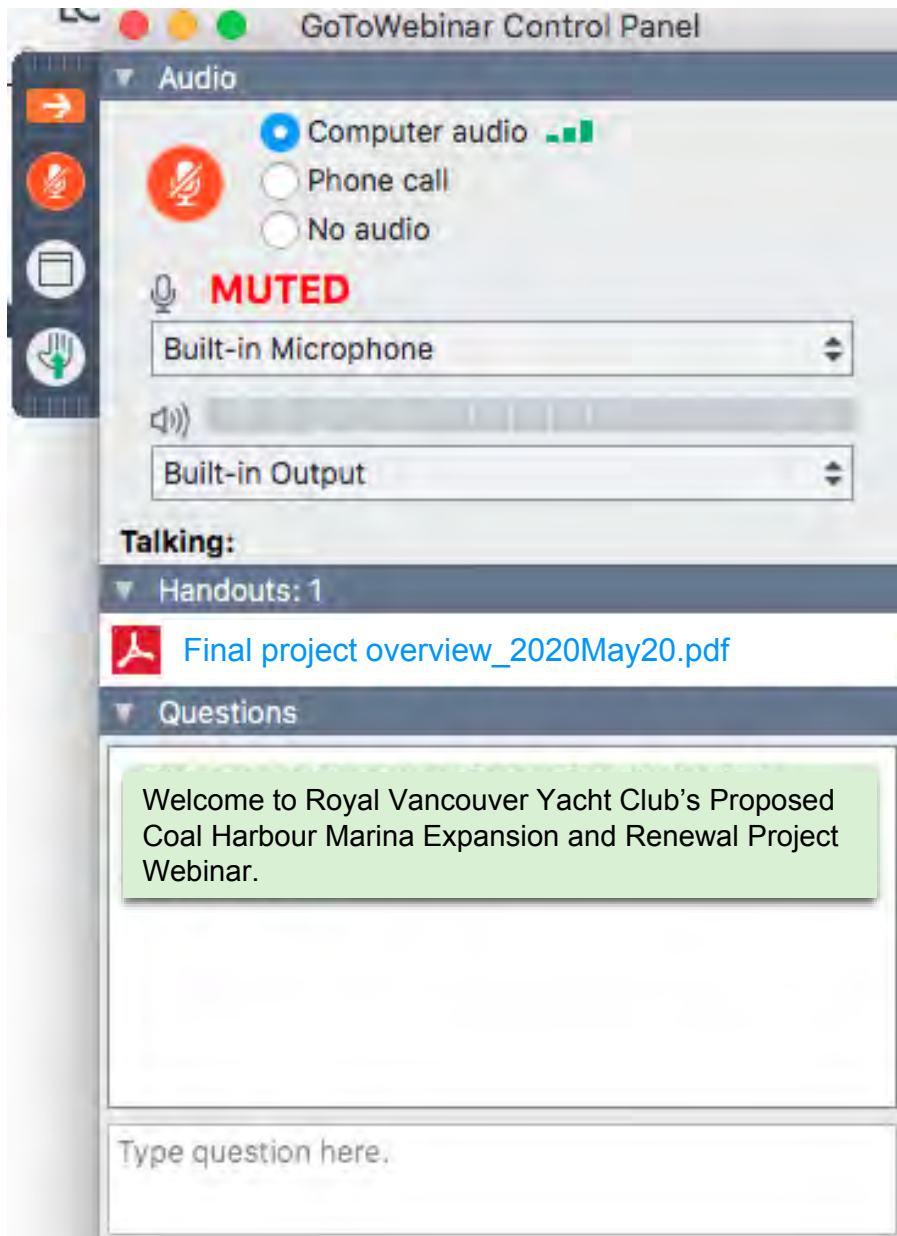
GoToWebinar Control Panel

Audio

Computer audio

Phone call

No audio

MUTED

Built-in Microphone

Built-in Output

Talking:

Handouts: 1

Final project overview_2020May20.pdf

Questions

Welcome to Royal Vancouver Yacht Club's Proposed Coal Harbour Marina Expansion and Renewal Project Webinar.

Type question here.